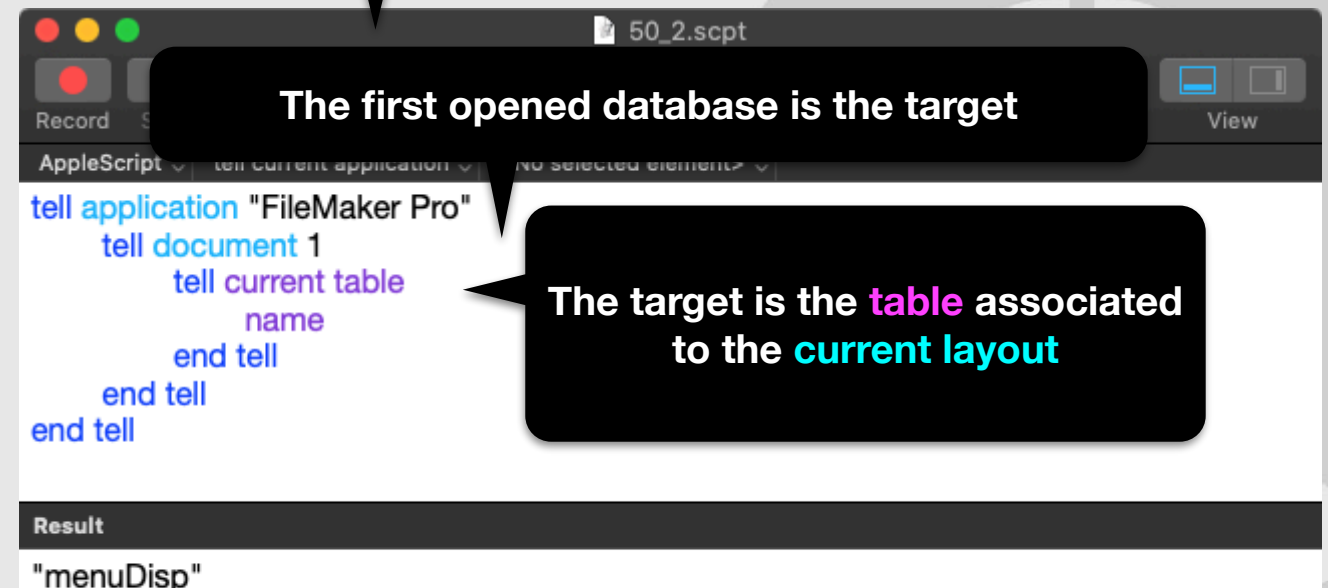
50_2.scpt

Record S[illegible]

The first opened database is the target

View

AppleScript tell current application <No selected element>

tell application "FileMaker Pro"
tell document 1
tell current table
name
end tell
end tell
end tell

The target is the table associated to the current layout

Result

"menuDisp"